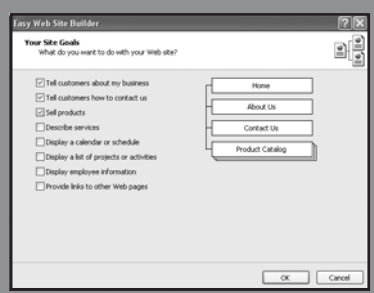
Easy Web Site Builder

Your Site Goals
What do you want to do with your Web site?

☑ Tell customers about my business
☑ Tell customers how to contact us
☑ Sell products
☐ Describe services
☐ Display a calendar or schedule
☐ Display a list of projects or activities
☐ Display employee information
☐ Provide links to other Web pages

Home
About Us
Contact Us
Product Catalog

OK
Cancel